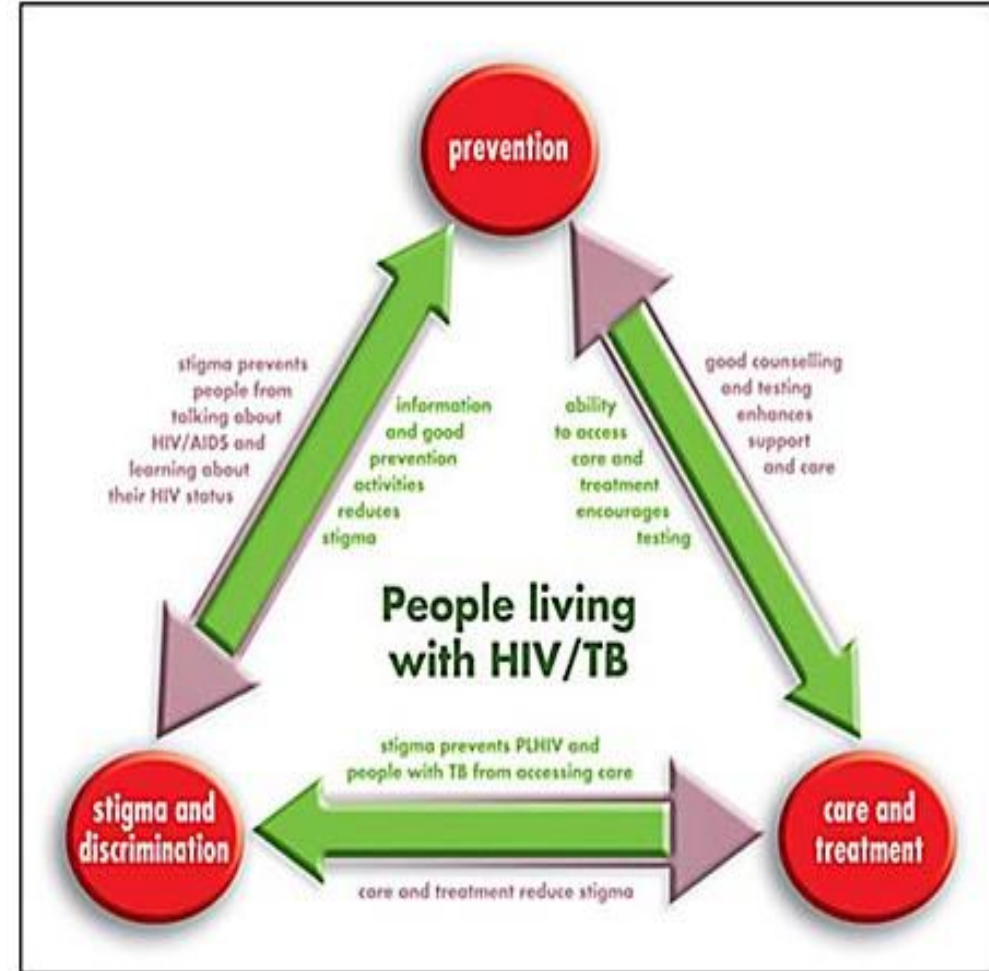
prevention

stigma prevents people from talking about HIV/AIDS and learning about their HIV status

information and good prevention activities reduces stigma

ability to access care and treatment encourages testing

good counselling and testing enhances support and care

People living with HIV/TB

stigma prevents PLHIV and people with TB from accessing care

stigma and discrimination

care and treatment

care and treatment reduce stigma